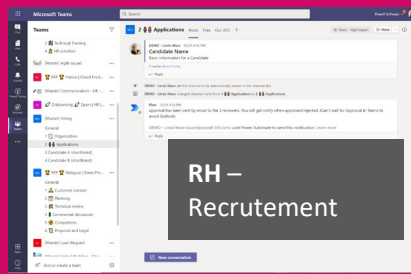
Microsoft Teams

Search

Teams

Technical Training

HR activities

[Master] Agile squad

France | Cloud Prod...

[Master] Communication - HR

Onboarding Spain | HR

[Master] Hiring

General

Applications

Candidate A (shortlisted)

Candidate B (shortlisted)

Malaysia | Direct Pro...

General

Customer contact

Planning

Technical review

Commercial discussion

Competitors

Proposal and legal

[Master] Loan Request

Join or create a team

Applications Posts Files Our ATS

Candidate Name

Basic Information for a Candidate

Reply

Reply

New conversation

RH – Recrutement